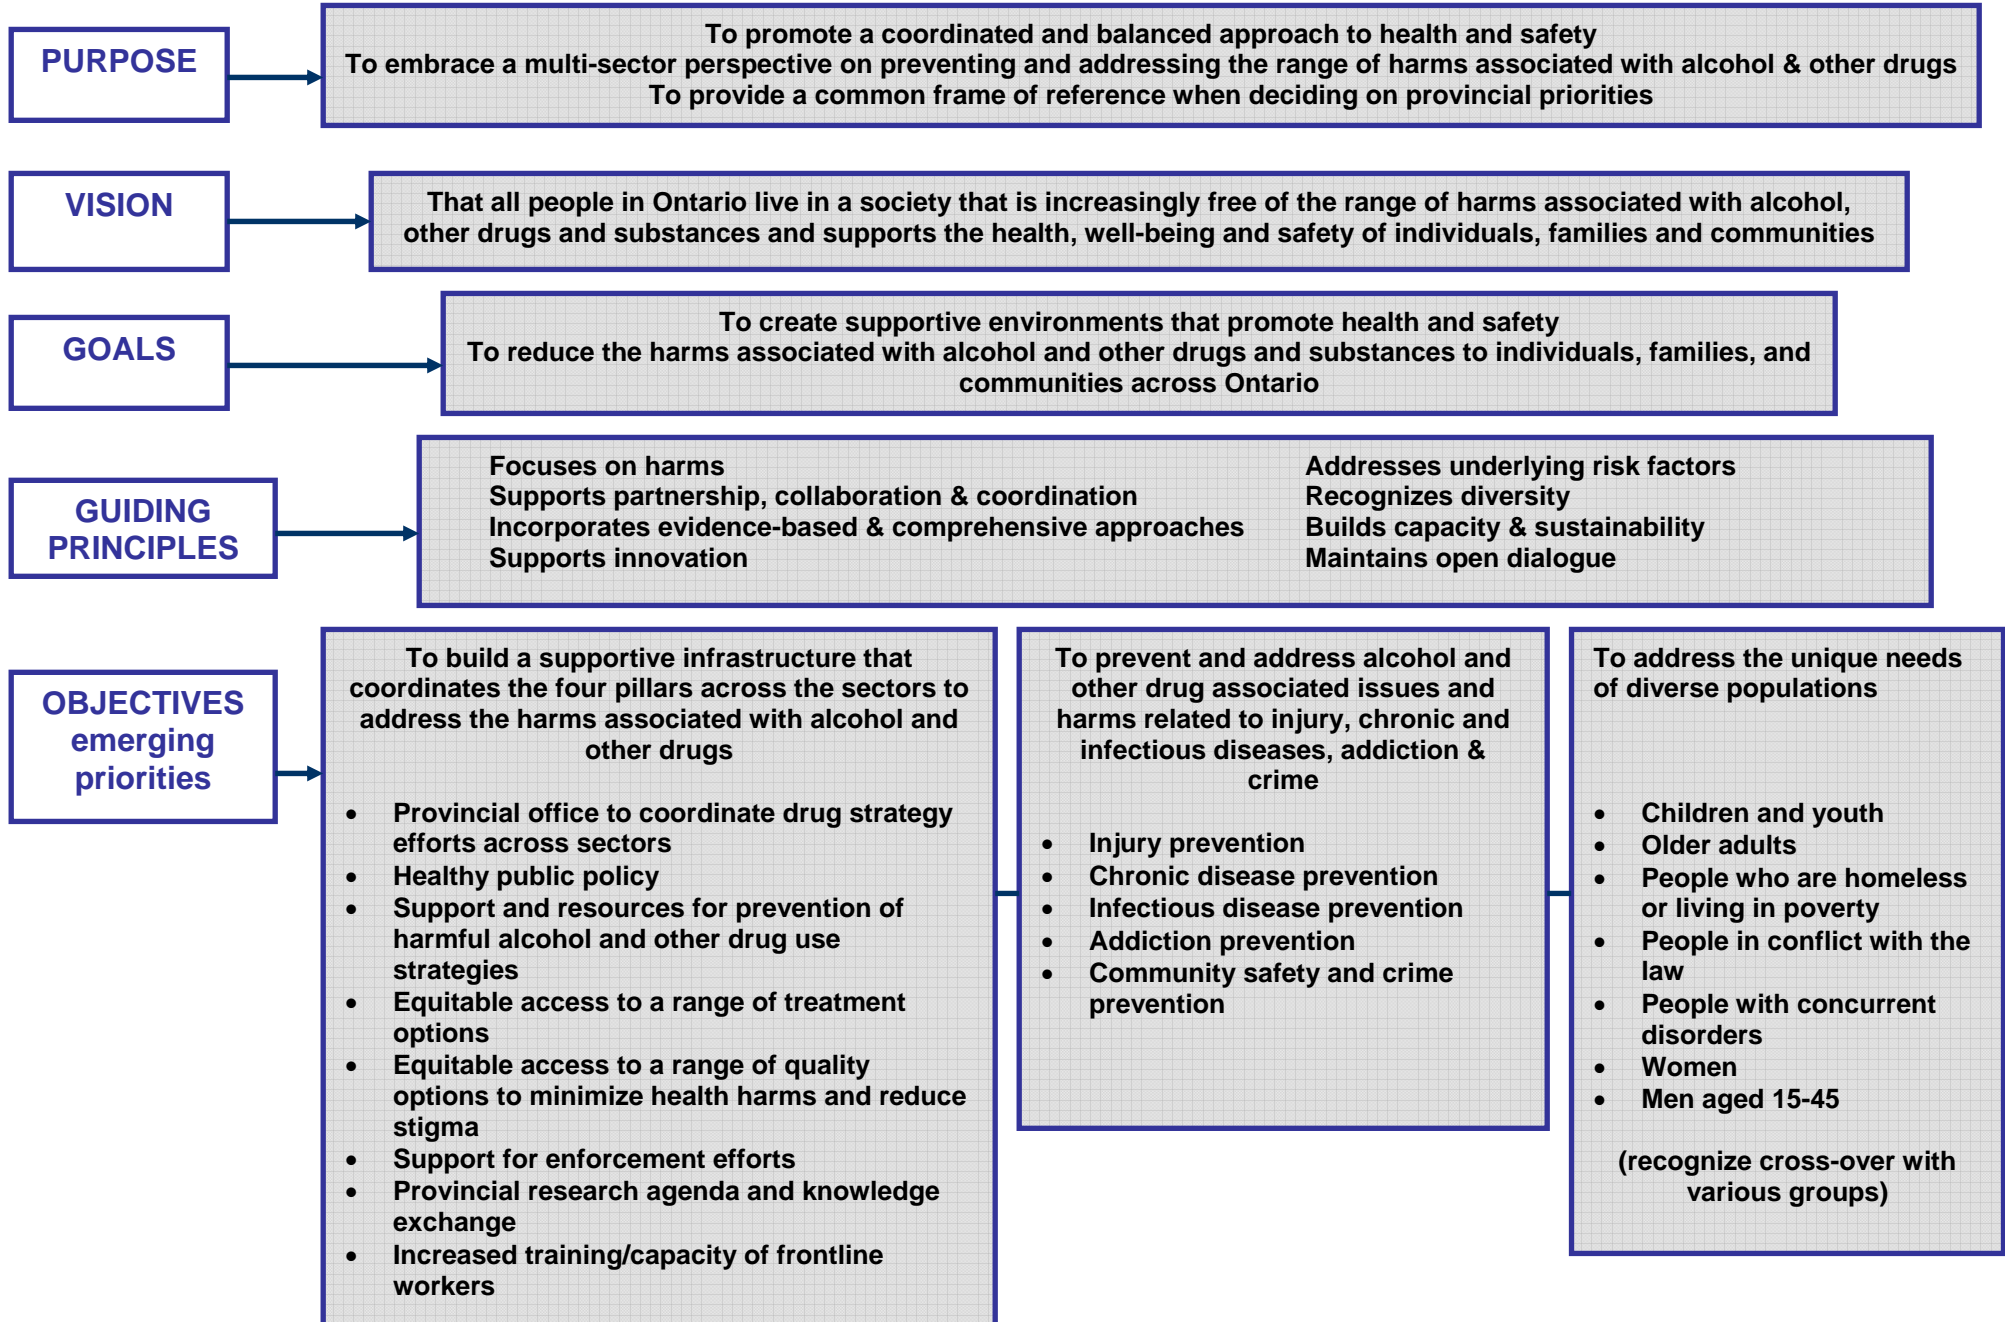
PURPOSE

To promote a coordinated and balanced approach to health and safety
To embrace a multi-sector perspective on preventing and addressing the range of harms associated with alcohol & other drugs
To provide a common frame of reference when deciding on provincial priorities

VISION

That all people in Ontario live in a society that is increasingly free of the range of harms associated with alcohol, other drugs and substances and supports the health, well-being and safety of individuals, families and communities

GOALS

To create supportive environments that promote health and safety
To reduce the harms associated with alcohol and other drugs and substances to individuals, families, and communities across Ontario

GUIDING PRINCIPLES

Focuses on harms
Supports partnership, collaboration & coordination
Incorporates evidence-based & comprehensive approaches
Supports innovation

Addresses underlying risk factors
Recognizes diversity
Builds capacity & sustainability
Maintains open dialogue

OBJECTIVES emerging priorities

To build a supportive infrastructure that coordinates the four pillars across the sectors to address the harms associated with alcohol and other drugs

- Provincial office to coordinate drug strategy efforts across sectors
- Healthy public policy
- Support and resources for prevention of harmful alcohol and other drug use strategies
- Equitable access to a range of treatment options
- Equitable access to a range of quality options to minimize health harms and reduce stigma
- Support for enforcement efforts
- Provincial research agenda and knowledge exchange
- Increased training/capacity of frontline workers

To prevent and address alcohol and other drug associated issues and harms related to injury, chronic and infectious diseases, addiction & crime

- Injury prevention
- Chronic disease prevention
- Infectious disease prevention
- Addiction prevention
- Community safety and crime prevention

To address the unique needs of diverse populations

- Children and youth
- Older adults
- People who are homeless or living in poverty
- People in conflict with the law
- People with concurrent disorders
- Women
- Men aged 15-45

(recognize cross-over with various groups)